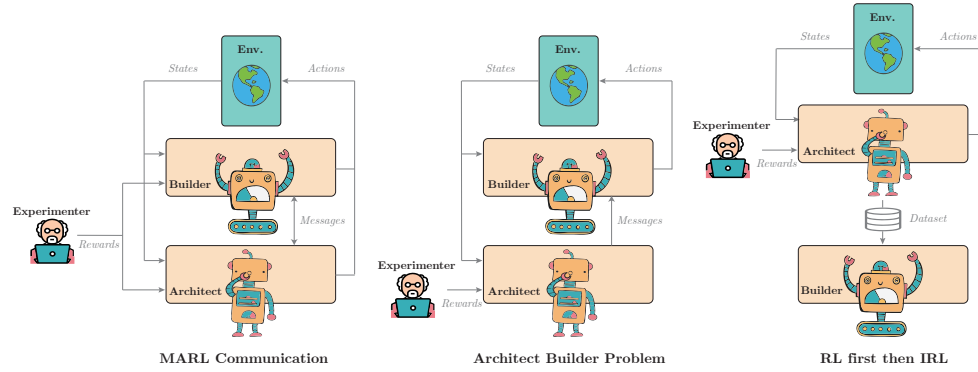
Env.

States

Actions

Builder

Messages

Experimenter

Rewards

Architect

MARL Communication

Env.

States

Actions

Builder

Messages

Experimenter

Rewards

Architect

Architect Builder Problem

Env.

States

Actions

Experimenter

Rewards

Architect

Dataset

Builder

RL first then IRL